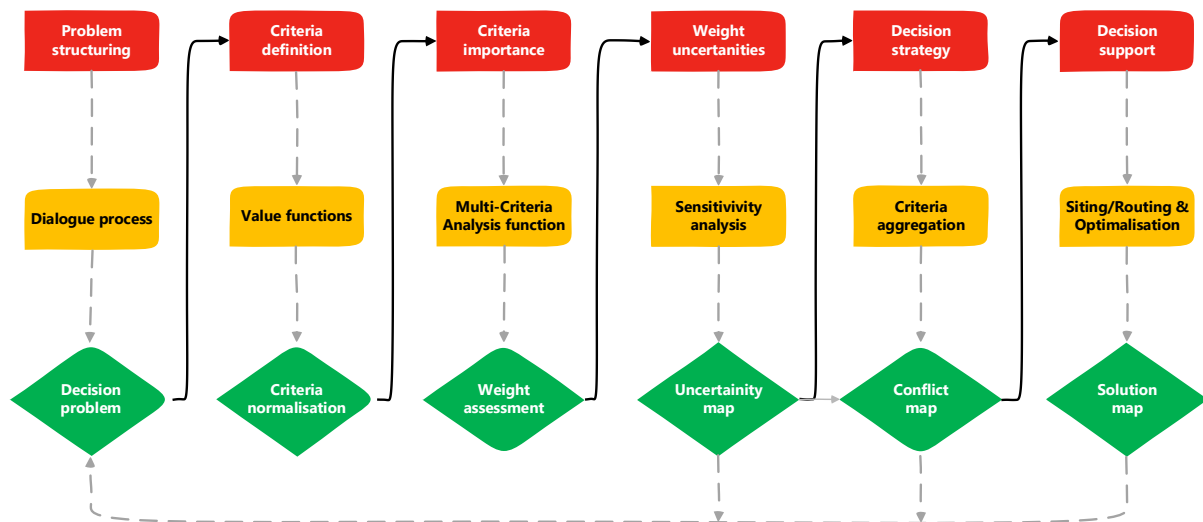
Problem structuring

Criteria definition

Criteria importance

Weight uncertanities

Decision strategy

Decision support

Dialogue process

Value functions

Multi-Criteria Analysis function

Sensitivivity analysis

Criteria aggregation

Siting/Routing & Optimalisation

Decision problem

Criteria normalisation

Weight assessment

Uncertainity map

Conflict map

Solution map